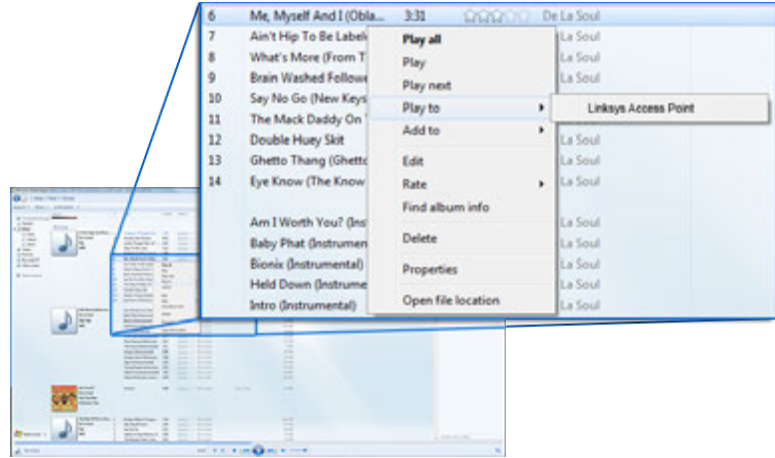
6 Me, Myself And I (Obla... 3:31 De La Soul
7 Ain't Hip To Be Labele La Soul
8 What's More (From T La Soul
9 Brain Washed Followe La Soul
10 Say No Go (New Keys La Soul
11 The Mack Daddy On La Soul
12 Double Huey Skit La Soul
13 Ghetto Thang (Ghetto La Soul
14 Eye Know (The Know La Soul

Am I Worth You? (Ins La Soul
Baby Phat (Instrumen La Soul
Bionix (Instrumental) La Soul
Held Down (Instrumen La Soul
Intro (Instrumental) La Soul

Play all
Play
Play next
Play to
Add to
Edit
Rate
Find album info
Delete
Properties
Open file location

Linksys Access Point